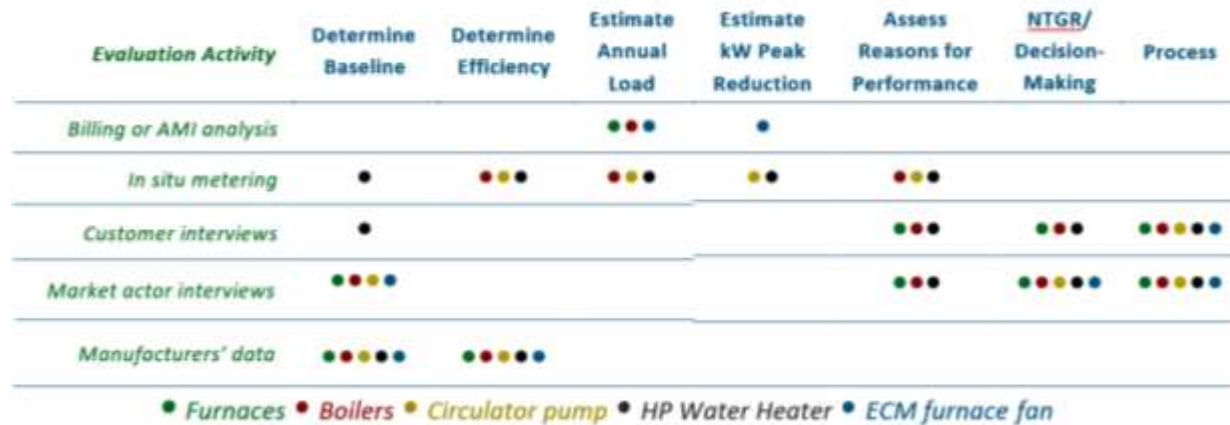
| Evaluation Activity | Determine Baseline | Determine Efficiency | Estimate Annual Load | Estimate kW Peak Reduction | Assess Reasons for Performance | NTGR/ Decision-Making | Process |
|---|---|---|---|---|---|---|---|
| Billing or AMI analysis | | | ••• | • | | | |
| In situ metering | • | ••• | ••• | •• | ••• | | |
| Customer interviews | • | | | | ••• | ••• | ••••• |
| Market actor interviews | •••• | | | | ••• | ••••• | ••••• |
| Manufacturers' data | ••••• | ••••• | | | | | |

• Furnaces • Boilers • Circulator pump • HP Water Heater • ECM furnace fan